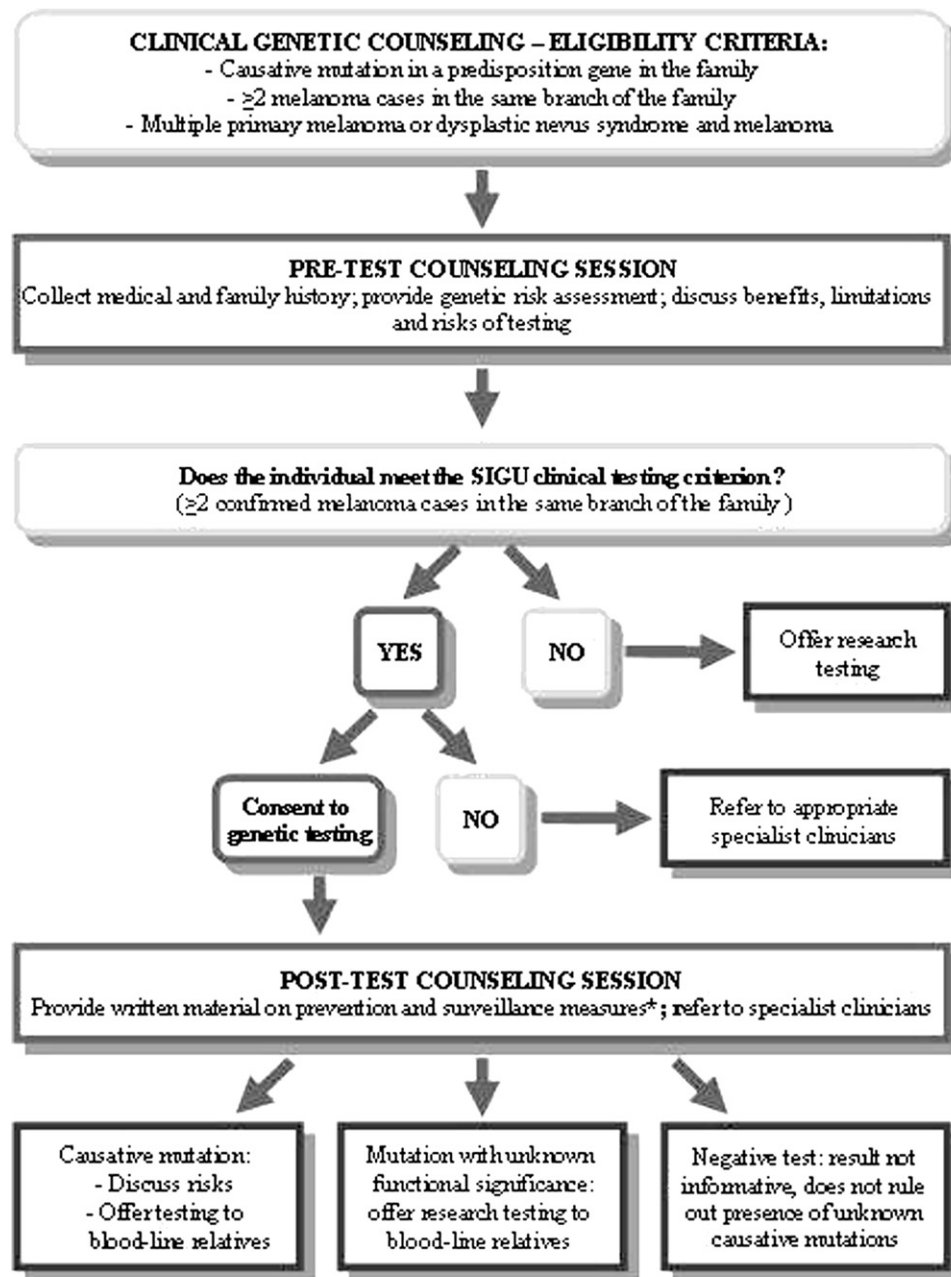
CLINICAL GENETIC COUNSELING – ELIGIBILITY CRITERIA:
- Causative mutation in a predisposition gene in the family
- $\geq$2 melanoma cases in the same branch of the family
- Multiple primary melanoma or dysplastic nevus syndrome and melanoma

PRE-TEST COUNSELING SESSION
Collect medical and family history; provide genetic risk assessment; discuss benefits, limitations and risks of testing

Does the individual meet the SIGU clinical testing criterion?
($\geq$2 confirmed melanoma cases in the same branch of the family)

YES

NO

Offer research testing

Consent to genetic testing

NO

Refer to appropriate specialist clinicians

POST-TEST COUNSELING SESSION
Provide written material on prevention and surveillance measures*; refer to specialist clinicians

Causative mutation:
- Discuss risks
- Offer testing to blood-line relatives

Mutation with unknown functional significance: offer research testing to blood-line relatives

Negative test: result not informative, does not rule out presence of unknown causative mutations